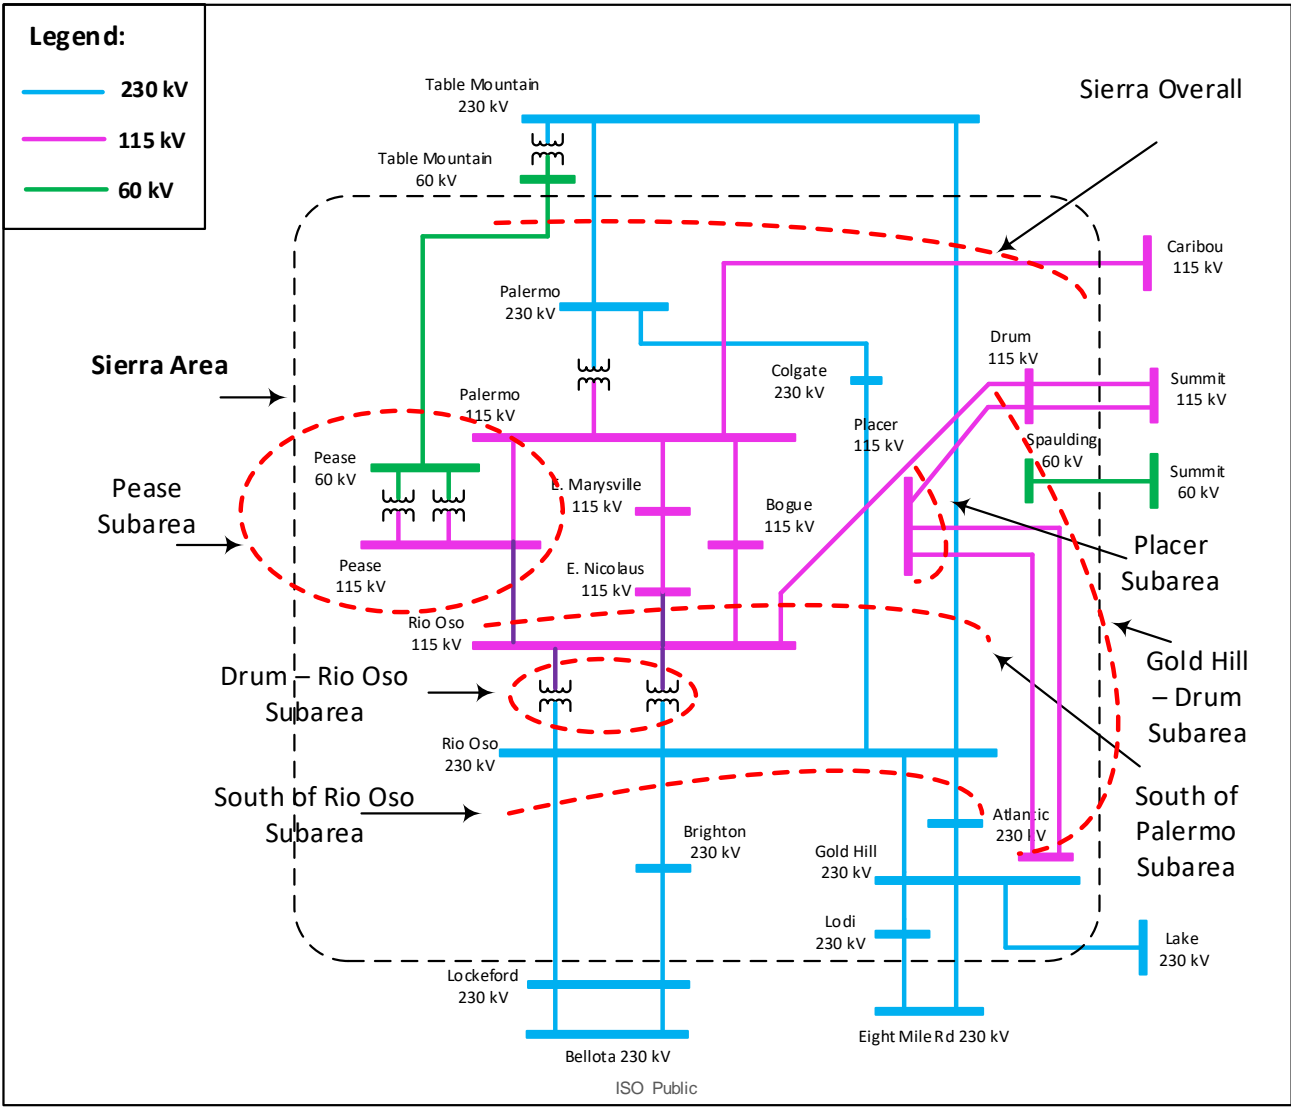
Legend:
230 kV
115 kV
60 kV

Table Mountain 230 kV
Table Mountain 60 kV
Sierra Overall
Caribou 115 kV
Palermo 230 kV
Sierra Area
Colgate 230 kV
Drum 115 kV
Summit 115 kV
Palermo 115 kV
Placer 115 kV
Spaulding 60 kV
Pease 60 kV
Summit 60 kV
Pease Subarea
E. Marysville 115 kV
Bogue 115 kV
Placer Subarea
Pease 115 kV
E. Nicolaus 115 kV
Rio Oso 115 kV
Gold Hill – Drum Subarea
Drum – Rio Oso Subarea
Rio Oso 230 kV
South of Rio Oso Subarea
South of Palermo Subarea
Atlantic 230 kV
Brighton 230 kV
Gold Hill 230 kV
Lodi 230 kV
Lake 230 kV
Lockeford 230 kV
Eight Mile Rd 230 kV
Bellota 230 kV
ISO Public